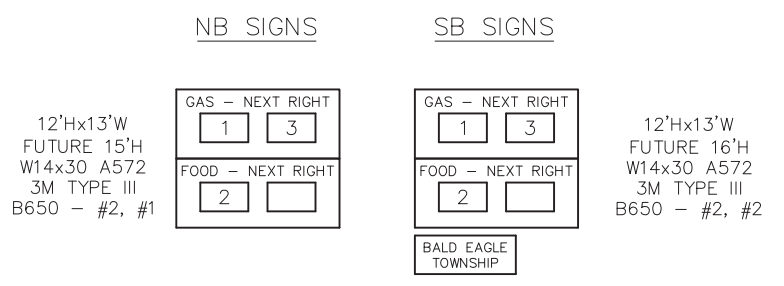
NB SIGNS

12'Hx13'W
FUTURE 15'H
W14x30 A572
3M TYPE III
B650 – #2, #1

GAS – NEXT RIGHT
1 3

FOOD – NEXT RIGHT
2

SB SIGNS

GAS – NEXT RIGHT
1 3

FOOD – NEXT RIGHT
2

BALD EAGLE
TOWNSHIP

12'Hx13'W
FUTURE 16'H
W14x30 A572
3M TYPE III
B650 – #2, #2